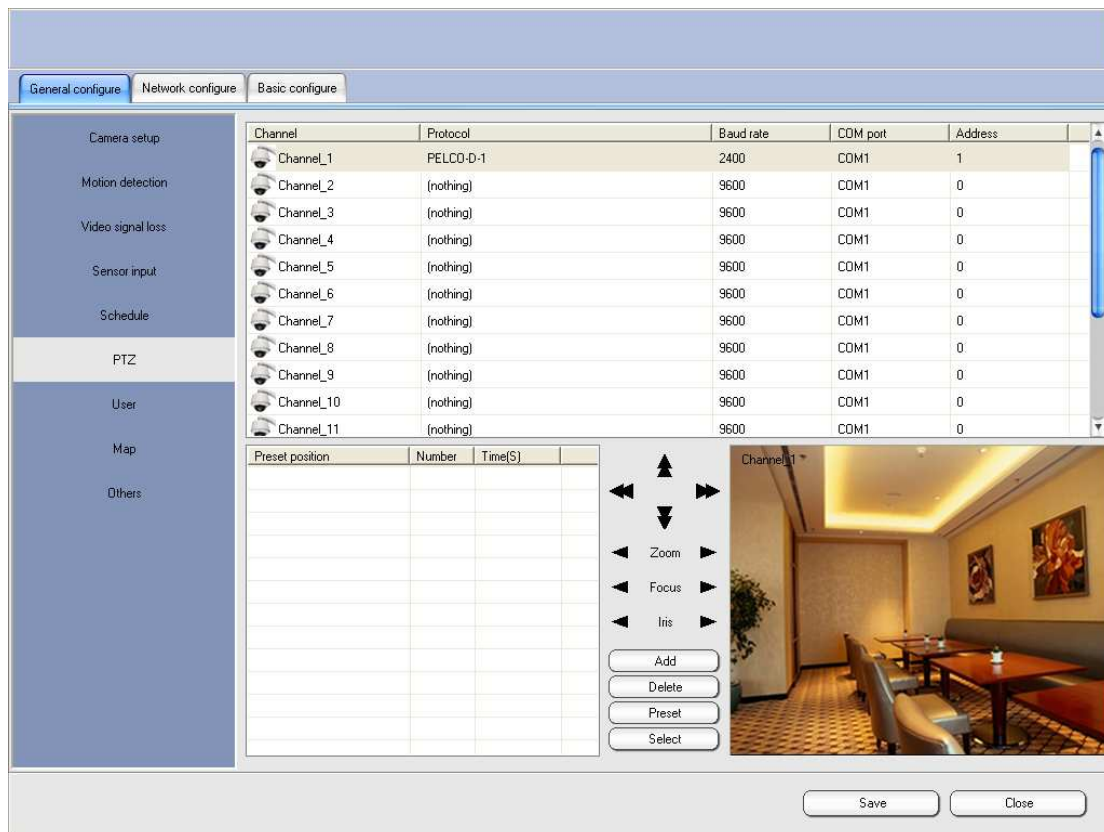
General configure | Network configure | Basic configure

Camera setup
Motion detection
Video signal loss
Sensor input
Schedule
PTZ
User
Map
Others

| Channel | Protocol | Baud rate | COM port | Address |
|---|---|---|---|---|
| Channel_1 | PELCO-D-1 | 2400 | COM1 | 1 |
| Channel_2 | (nothing) | 9600 | COM1 | 0 |
| Channel_3 | (nothing) | 9600 | COM1 | 0 |
| Channel_4 | (nothing) | 9600 | COM1 | 0 |
| Channel_5 | (nothing) | 9600 | COM1 | 0 |
| Channel_6 | (nothing) | 9600 | COM1 | 0 |
| Channel_7 | (nothing) | 9600 | COM1 | 0 |
| Channel_8 | (nothing) | 9600 | COM1 | 0 |
| Channel_9 | (nothing) | 9600 | COM1 | 0 |
| Channel_10 | (nothing) | 9600 | COM1 | 0 |
| Channel_11 | (nothing) | 9600 | COM1 | 0 |

| Preset position | Number | Time(S) |
|---|---|---|

Zoom
Focus
Iris
Add
Delete
Preset
Select

Channel 1

Save
Close